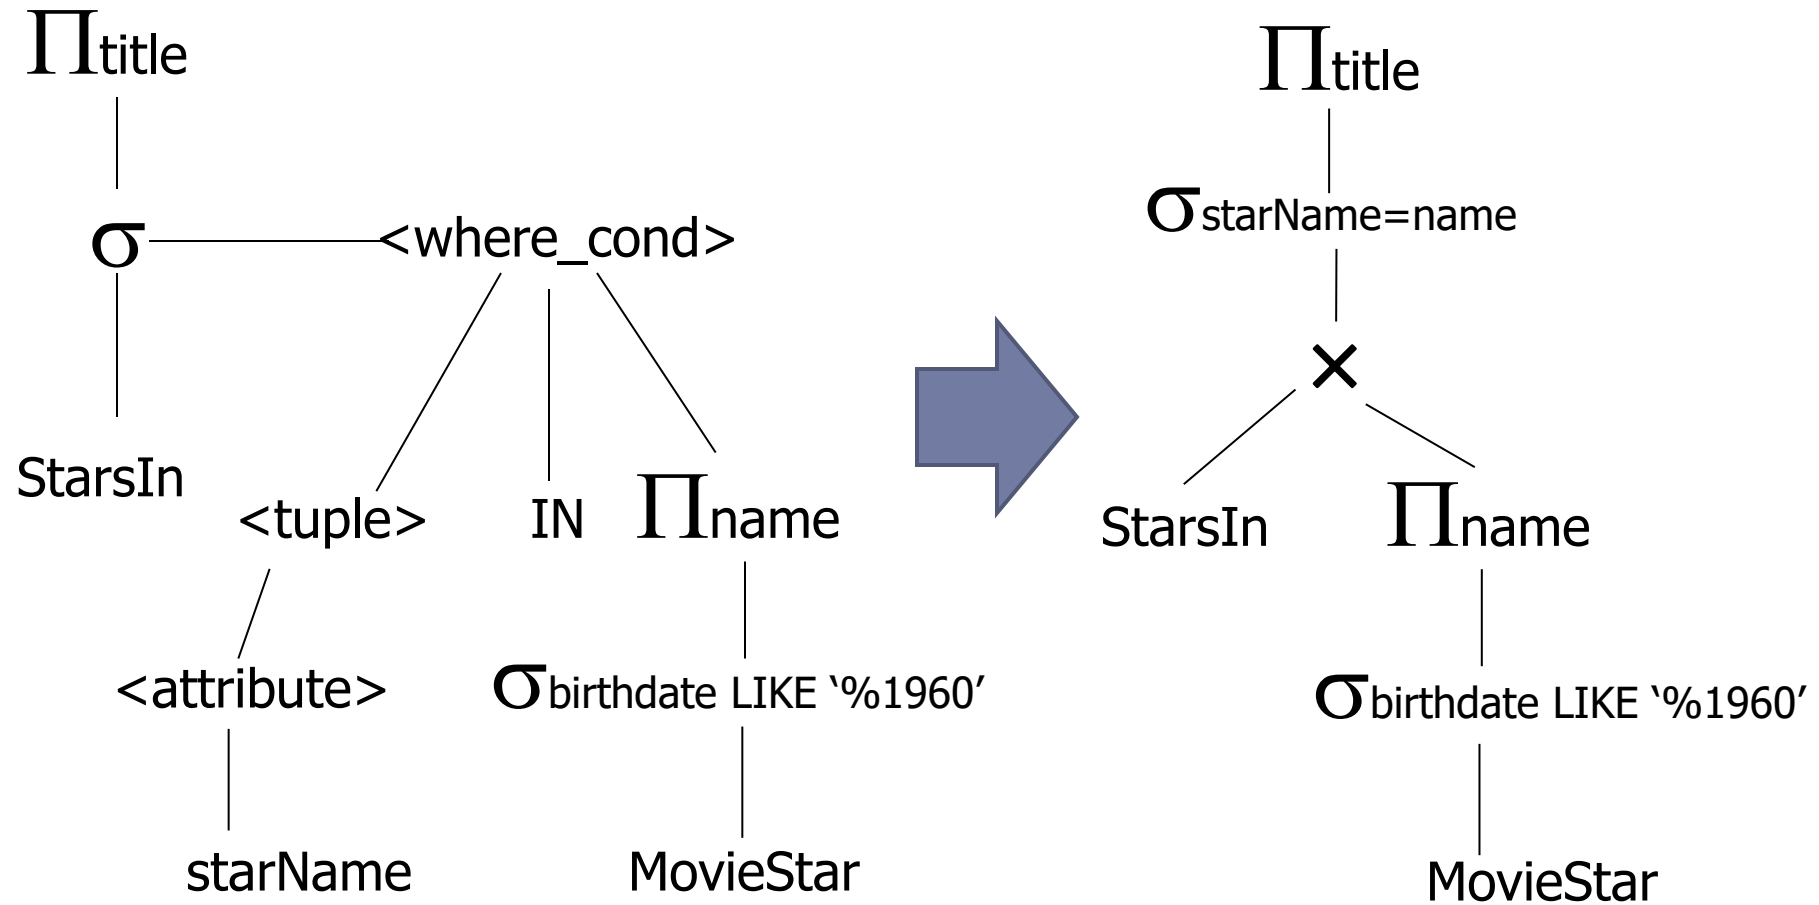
$\Pi_{title}$

$\sigma$ <where_cond>

StarsIn <tuple> IN $\Pi_{name}$

<attribute> $\sigma_{birthdate\ LIKE\ ‘\%1960’}$

starName MovieStar

$\Pi_{title}$

$\sigma_{starName=name}$

$\times$

StarsIn $\Pi_{name}$

$\sigma_{birthdate\ LIKE\ ‘\%1960’}$

MovieStar